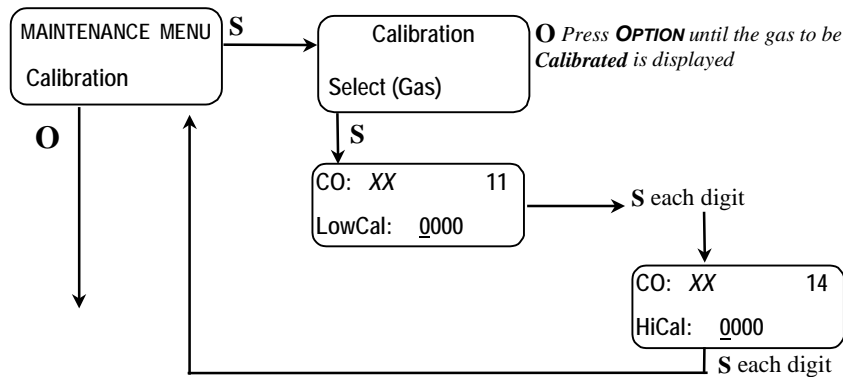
MAINTENANCE MENU

Calibration

S

Calibration

Select (Gas)

O *Press* **OPTION** *until the gas to be* ***Calibrated*** *is displayed*

O

S

CO: *XX* 11

LowCal: 0000

S each digit

CO: *XX* 14

HiCal: 0000

S each digit